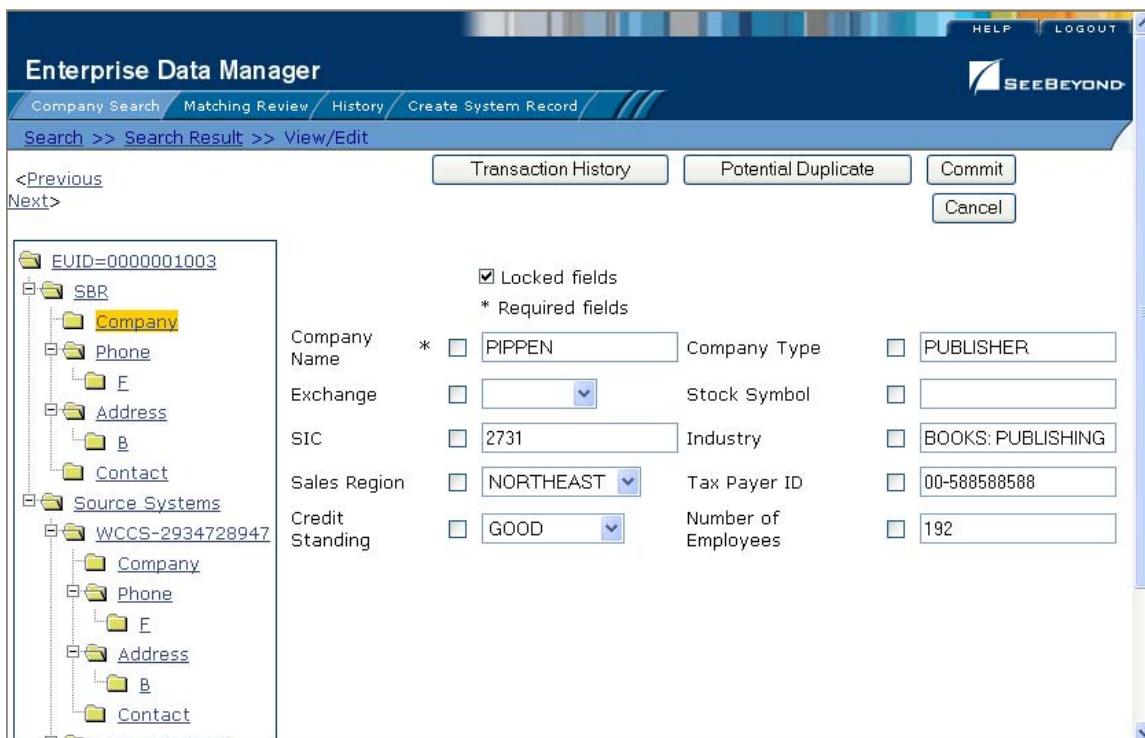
HELP LOGOUT

Enterprise Data Manager

SEEBEYOND

Company Search Matching Review History Create System Record

Search >> Search Result >> View/Edit

<Previous
Next>

Transaction History Potential Duplicate Commit Cancel

EUID=0000001003
SBR
Company
Phone
F
Address
B
Contact
Source Systems
WCCS-2934728947
Company
Phone
F
Address
B
Contact

☑ Locked fields
* Required fields

| | | | | |
|---|---|---|---|---|
| Company Name * | PIPPEN | Company Type | PUBLISHER |
| Exchange | | Stock Symbol | |
| SIC | 2731 | Industry | BOOKS: PUBLISHING |
| Sales Region | NORTHEAST | Tax Payer ID | 00-588588588 |
| Credit Standing | GOOD | Number of Employees | 192 |